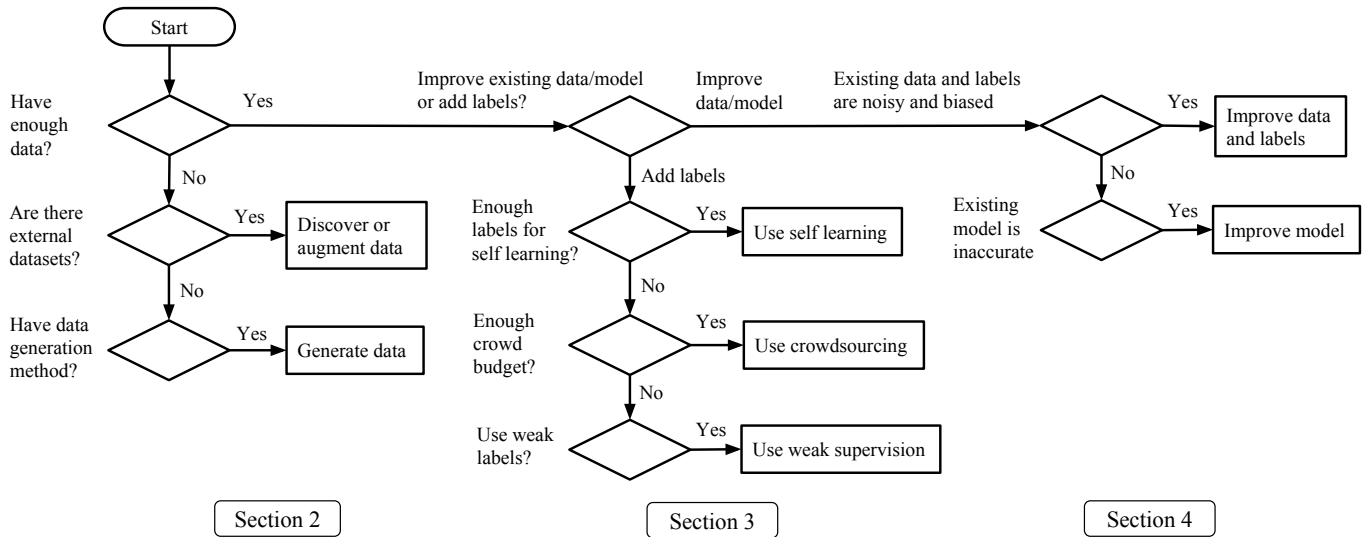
Start

Have enough data?

Yes

No

Are there external datasets?

Yes

Discover or augment data

No

Have data generation method?

Yes

Generate data

Improve existing data/model or add labels?

Improve data/model

Add labels

Enough labels for self learning?

Yes

Use self learning

No

Enough crowd budget?

Yes

Use crowdsourcing

No

Use weak labels?

Yes

Use weak supervision

Existing data and labels are noisy and biased

Yes

Improve data and labels

No

Existing model is inaccurate

Yes

Improve model

Section 2

Section 3

Section 4